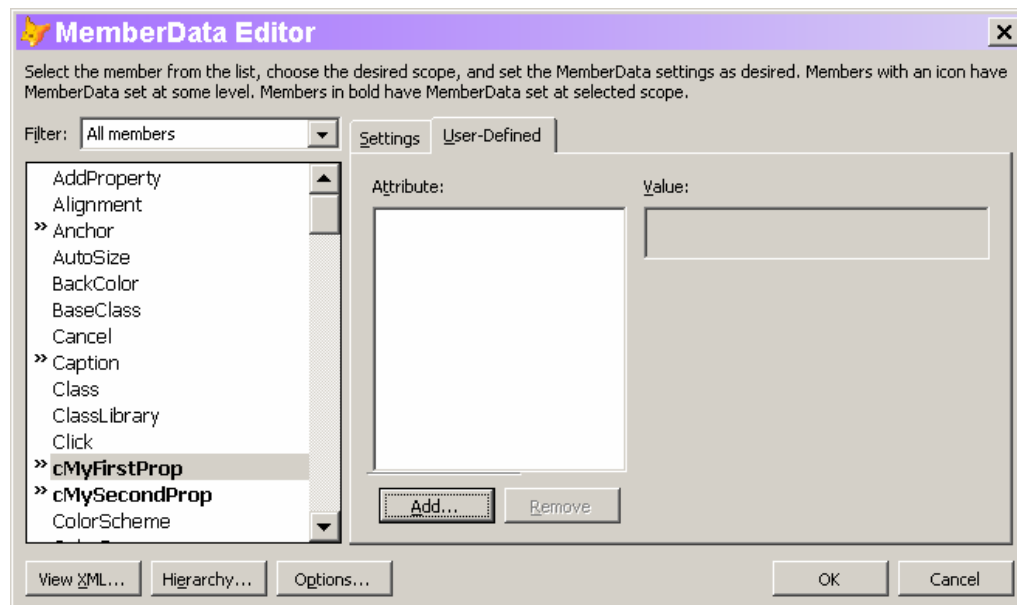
MemberData Editor

Select the member from the list, choose the desired scope, and set the MemberData settings as desired. Members with an icon have MemberData set at some level. Members in bold have MemberData set at selected scope.

Filter: All members

AddProperty
Alignment
» Anchor
AutoSize
BackColor
BaseClass
Cancel
» Caption
Class
ClassLibrary
Click
» **cMyFirstProp**
» **cMySecondProp**
ColorScheme
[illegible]

Settings | User-Defined

Attribute:

Value:

Add...
Remove

View XML...
Hierarchy...
Options...
OK
Cancel